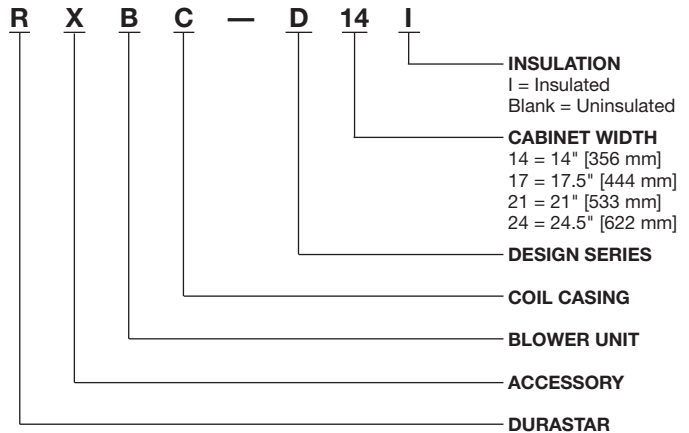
R X B C — D 14 I

INSULATION
I = Insulated
Blank = Uninsulated

CABINET WIDTH
14 = 14" [356 mm]
17 = 17.5" [444 mm]
21 = 21" [533 mm]
24 = 24.5" [622 mm]

DESIGN SERIES

COIL CASING

BLOWER UNIT

ACCESSORY

DURASTAR